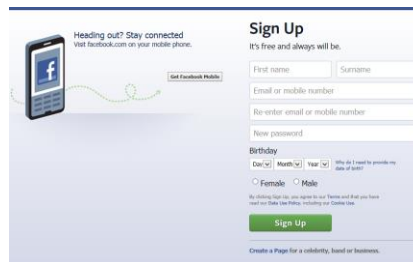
Heading out? Stay connected
Visit facebook.com on your mobile phone.

Get Facebook Mobile

Sign Up
It's free and always will be.

First name
Surname
Email or mobile number
Re-enter email or mobile number
New password

Birthday
Day Month Year
Why do I need to provide my date of birth?

Female Male

By clicking Sign Up, you agree to our Terms and that you have read our Data Use Policy, including our Cookie Use.

Sign Up

Create a Page for a celebrity, band or business.